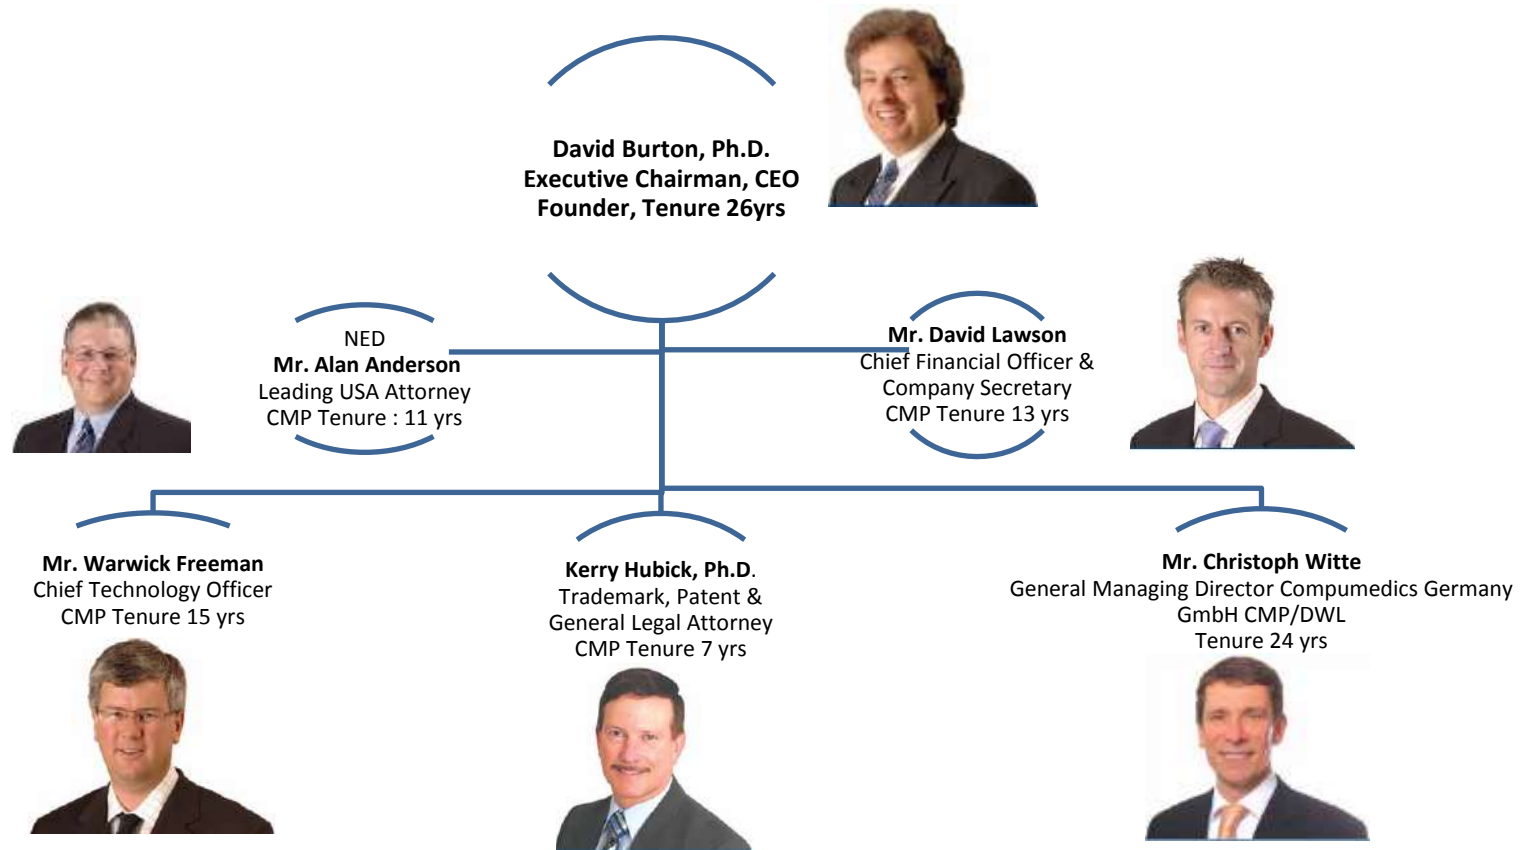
David Burton, Ph.D.
Executive Chairman, CEO
Founder, Tenure 26yrs

NED
Mr. Alan Anderson
Leading USA Attorney
CMP Tenure : 11 yrs

Mr. David Lawson
Chief Financial Officer &
Company Secretary
CMP Tenure 13 yrs

Mr. Warwick Freeman
Chief Technology Officer
CMP Tenure 15 yrs

Kerry Hubick, Ph.D.
Trademark, Patent &
General Legal Attorney
CMP Tenure 7 yrs

Mr. Christoph Witte
General Managing Director Compumedics Germany
GmbH CMP/DWL
Tenure 24 yrs